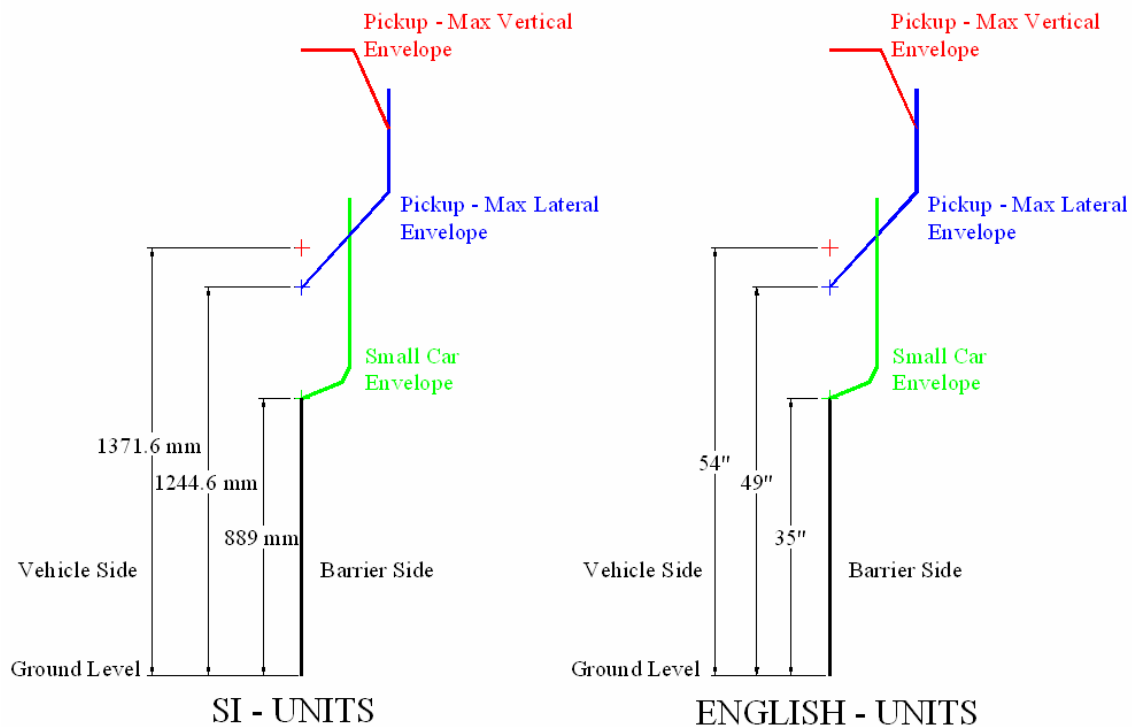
Pickup - Max Vertical Envelope

Pickup - Max Lateral Envelope

Small Car Envelope

1371.6 mm

1244.6 mm

889 mm

Vehicle Side

Barrier Side

Ground Level

SI - UNITS

Pickup - Max Vertical Envelope

Pickup - Max Lateral Envelope

Small Car Envelope

54″

49″

35″

Vehicle Side

Barrier Side

Ground Level

ENGLISH - UNITS